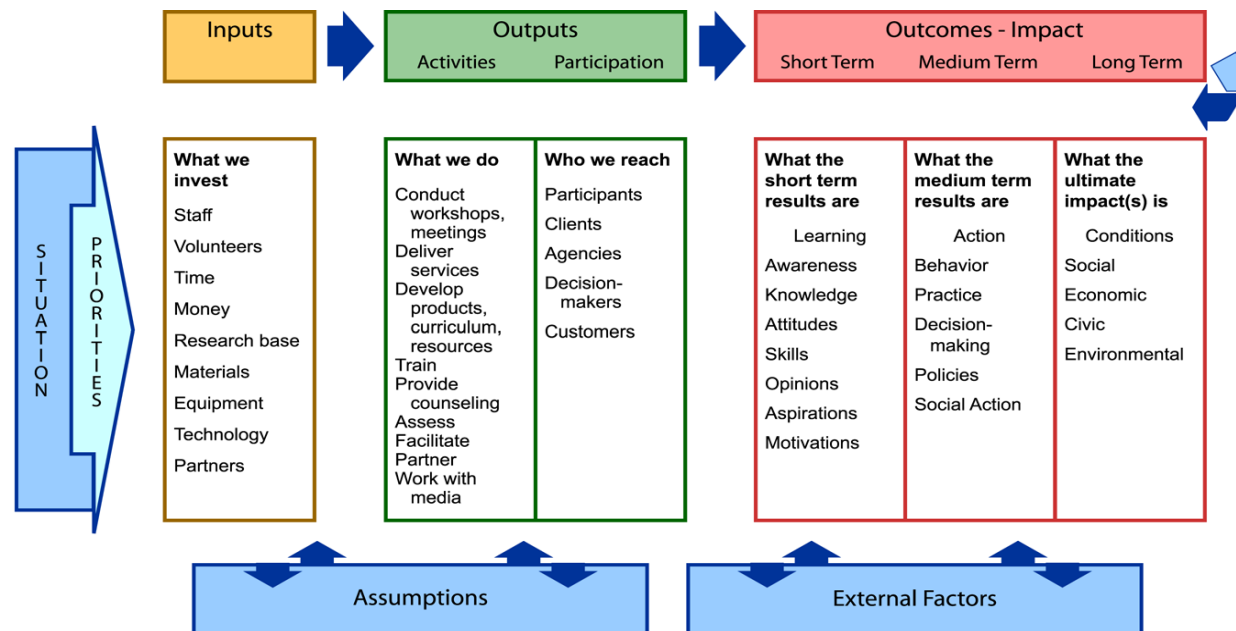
Inputs

Outputs
Activities Participation

Outcomes - Impact
Short Term Medium Term Long Term

SITUATION

PRIORITIES

What we invest
Staff
Volunteers
Time
Money
Research base
Materials
Equipment
Technology
Partners

What we do
Conduct workshops, meetings
Deliver services
Develop products, curriculum, resources
Train
Provide counseling
Assess
Facilitate
Partner
Work with media

Who we reach
Participants
Clients
Agencies
Decision-makers
Customers

What the short term results are
Learning
Awareness
Knowledge
Attitudes
Skills
Opinions
Aspirations
Motivations

What the medium term results are
Action
Behavior
Practice
Decision-making
Policies
Social Action

What the ultimate impact(s) is
Conditions
Social
Economic
Civic
Environmental

Assumptions

External Factors